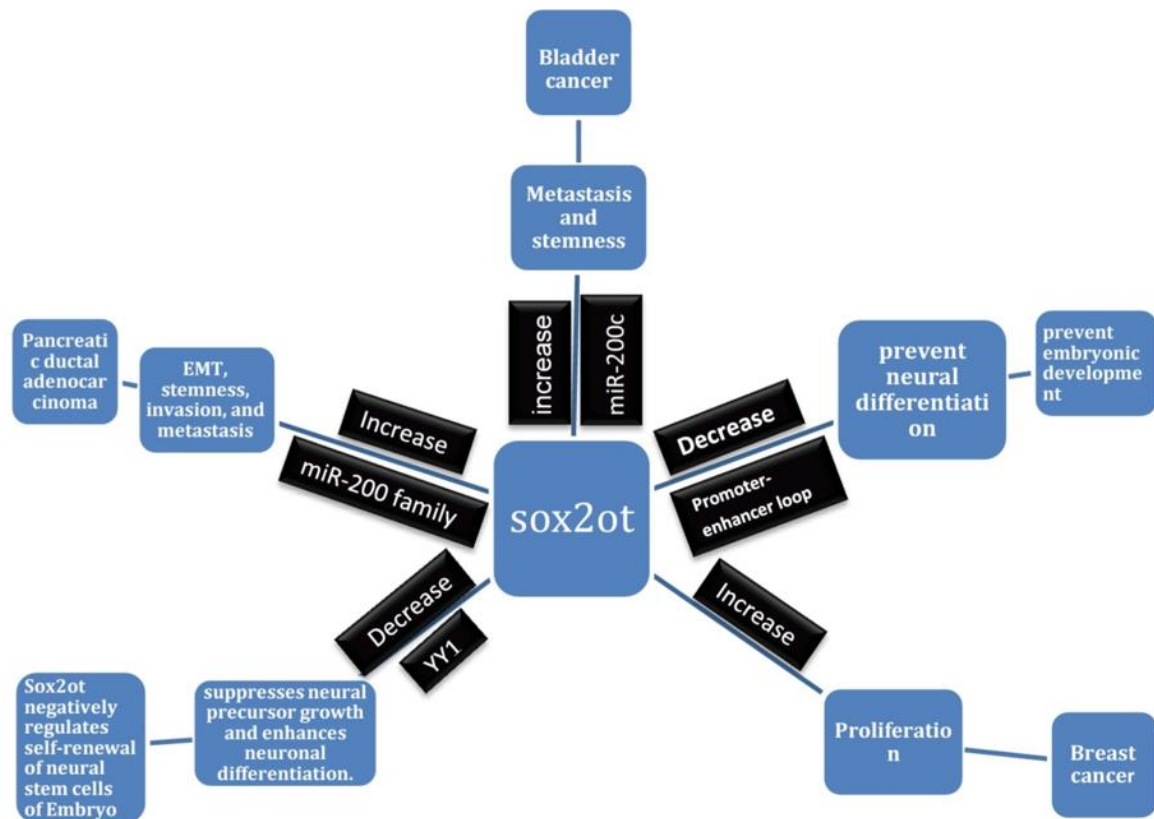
Bladder cancer

Metastasis and stemness

increase

miR-200c

Pancreati c ductal adenocar cinoma

EMT, stemness, invasion, and metastasis

Increase

miR-200 family

sox2ot

Decrease

Promoter-enhancer loop

prevent neural differentiati on

prevent embryonic developme nt

Decrease

YY1

Increase

Sox2ot negatively regulates self-renewal of neural stem cells of Embryo

suppresses neural precursor growth and enhances neuronal differentiation.

Proliferatio n

Breast cancer